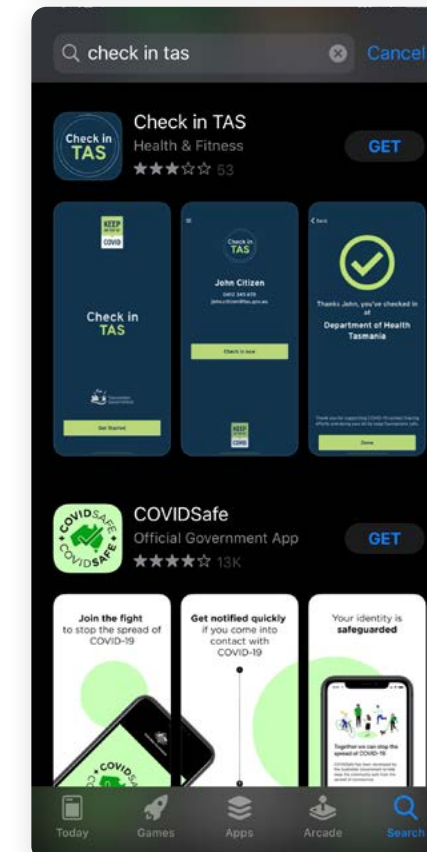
check in tas

Cancel

Check in TAS

Check in TAS

Health & Fitness

★★★☆☆ 53

GET

KEEP

COVID

Check in TAS

Get Started

Check in TAS

John Citizen

Check in now

KEEP

COVID

Back

Thanks John, you've checked in at

Department of Health Tasmania

Done

COVIDSAFE

COVIDSafe

Official Government App

★★★★☆ 13K

GET

Join the fight to stop the spread of COVID-19

Get notified quickly if you come into contact with COVID-19

Your identity is safeguarded

COVIDSAFE

Together we can stop the spread of COVID-19

Today

Games

Apps

Arcade

Search